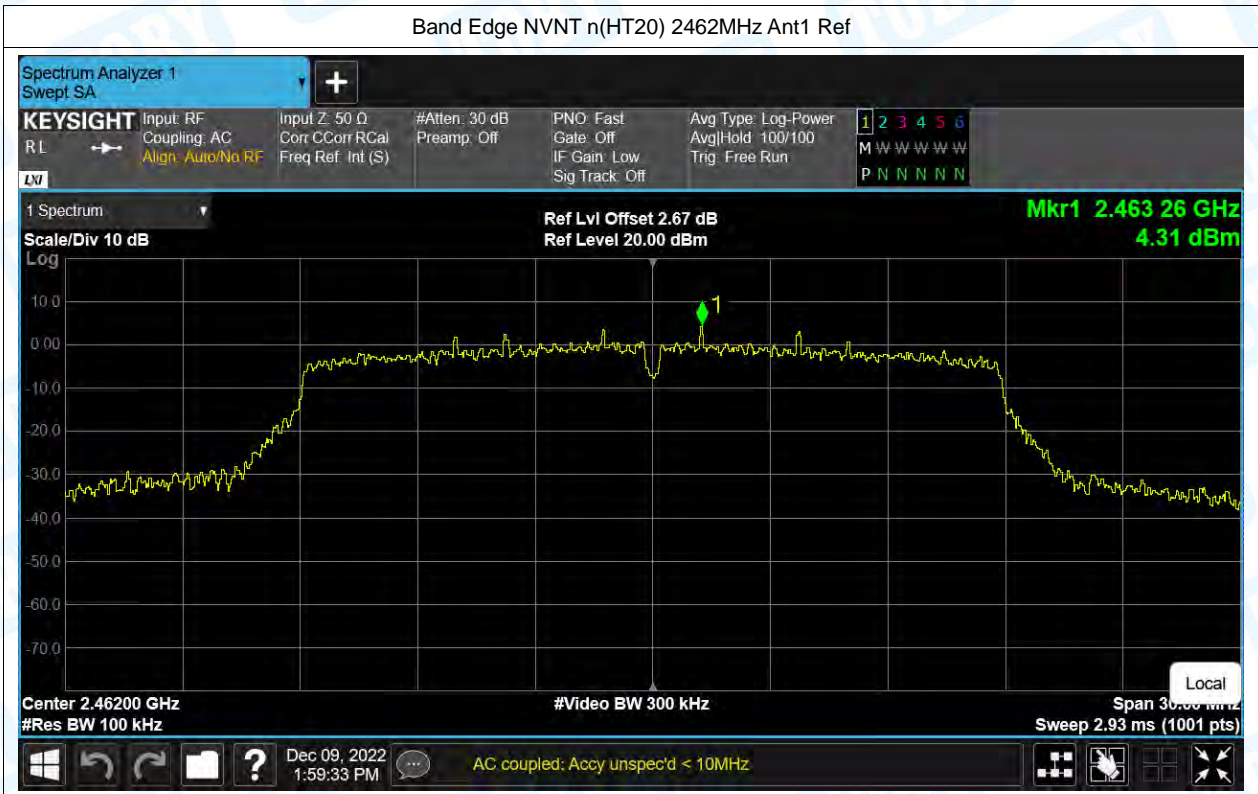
Band Edge NVNT n(HT20) 2462MHz Ant1 Ref

Spectrum Analyzer 1
Swept SA

KEYSIGHT Input: RF
Coupling: AC
Align: Auto/No RF
RL
LXI

Input Z: 50 Ω
Corr CCorr RCal
Freq Ref: Int (S)

#Atten: 30 dB
Preamp: Off

PNO: Fast
Gate: Off
IF Gain: Low
Sig Track: Off

Avg Type: Log-Power
Avg|Hold: 100/100
Trig: Free Run

1 2 3 4 5 6
M W W W W W
P N N N N N

1 Spectrum

Scale/Div 10 dB
Log

Ref Lvl Offset 2.67 dB
Ref Level 20.00 dBm

Mkr1 2.463 26 GHz
4.31 dBm

10.0
0.00
-10.0
-20.0
-30.0
-40.0
-50.0
-60.0
-70.0

1

Local

Center 2.46200 GHz
#Res BW 100 kHz

#Video BW 300 kHz

Span 30.00 MHz
Sweep 2.93 ms (1001 pts)

Dec 09, 2022
1:59:33 PM

AC coupled: Accy unspec'd < 10MHz